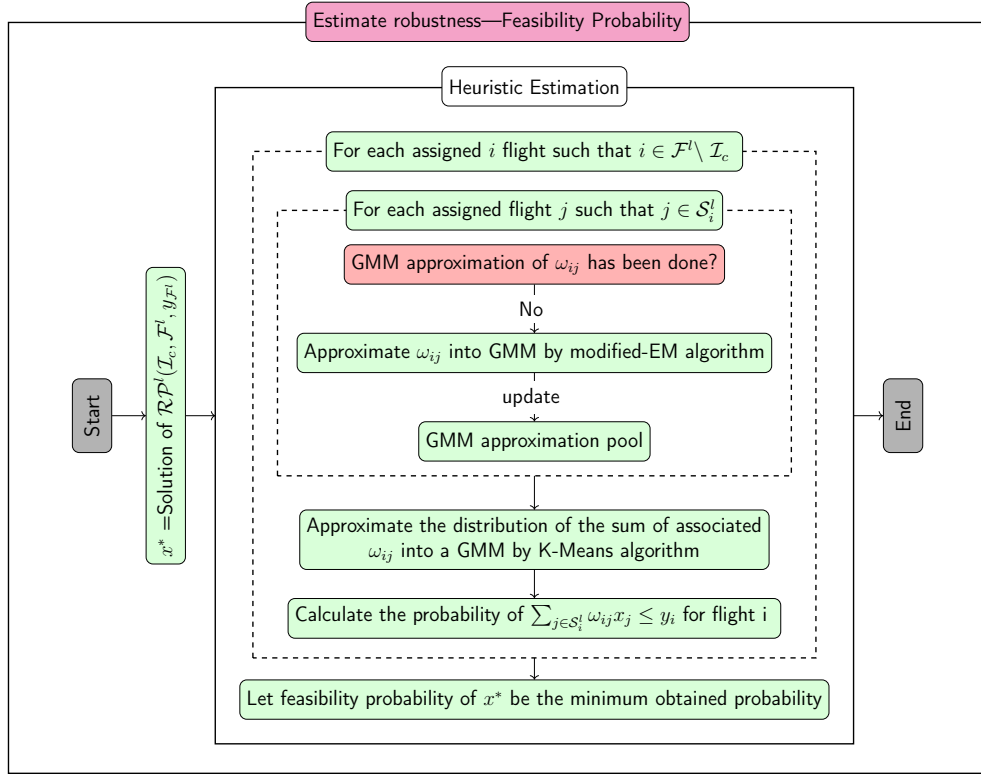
Estimate robustness—Feasibility Probability

Start

$x^*$ =Solution of $\mathcal{RP}^l(\mathcal{I}_c, \mathcal{F}^l, y_{\mathcal{F}^l})$

Heuristic Estimation

For each assigned $i$ flight such that $i \in \mathcal{F}^l \setminus \mathcal{I}_c$

For each assigned flight $j$ such that $j \in \mathcal{S}_i^l$

GMM approximation of $\omega_{ij}$ has been done?

No

Approximate $\omega_{ij}$ into GMM by modified-EM algorithm

update

GMM approximation pool

Approximate the distribution of the sum of associated $\omega_{ij}$ into a GMM by K-Means algorithm

Calculate the probability of $\sum_{j \in \mathcal{S}_i^l} \omega_{ij} x_j \leq y_i$ for flight i

Let feasibility probability of $x^*$ be the minimum obtained probability

End